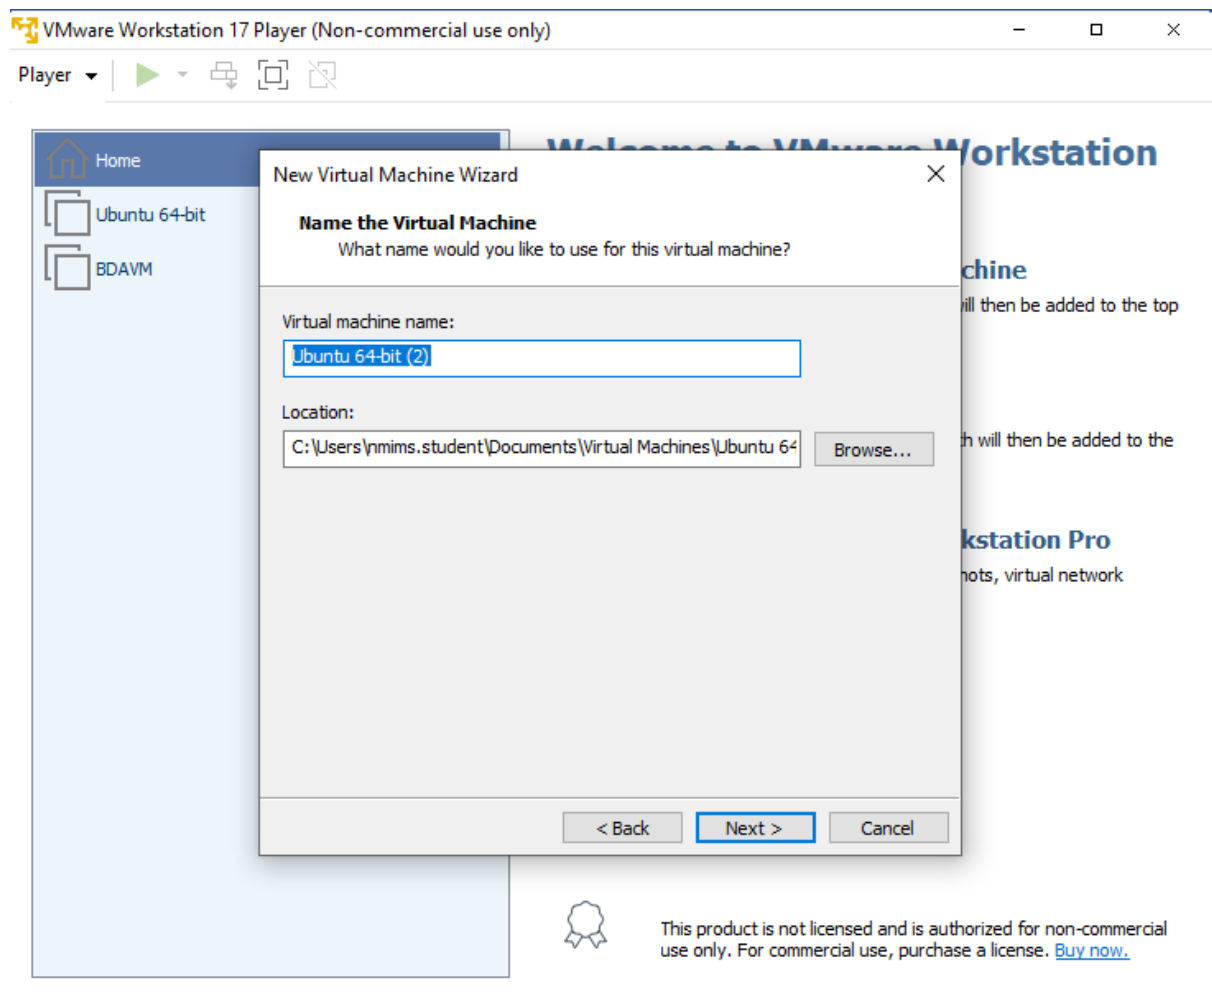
VMware Workstation 17 Player (Non-commercial use only)

Player

Home

Ubuntu 64-bit

BDAVM

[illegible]orkstation

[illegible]chine
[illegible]ill then be added to the top

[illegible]h will then be added to the

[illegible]kstation Pro
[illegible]ots, virtual network

New Virtual Machine Wizard

Name the Virtual Machine
What name would you like to use for this virtual machine?

Virtual machine name:
Ubuntu 64-bit (2)

Location:
C:\Users\nmims.student\Documents\Virtual Machines\Ubuntu 64

Browse...

< Back
Next >
Cancel

This product is not licensed and is authorized for non-commercial use only. For commercial use, purchase a license. Buy now.